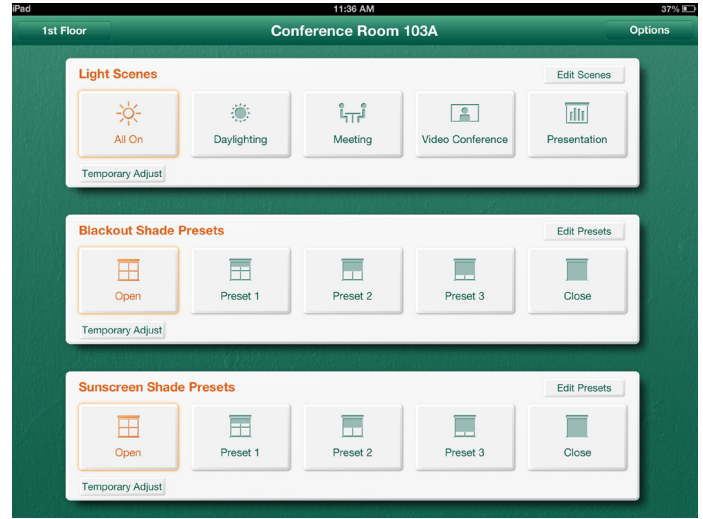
iPad
11:36 AM
37%

1st Floor
Conference Room 103A
Options

Light Scenes
Edit Scenes
All On
Daylighting
Meeting
Video Conference
Presentation
Temporary Adjust

Blackout Shade Presets
Edit Presets
Open
Preset 1
Preset 2
Preset 3
Close
Temporary Adjust

Sunscreen Shade Presets
Edit Presets
Open
Preset 1
Preset 2
Preset 3
Close
Temporary Adjust